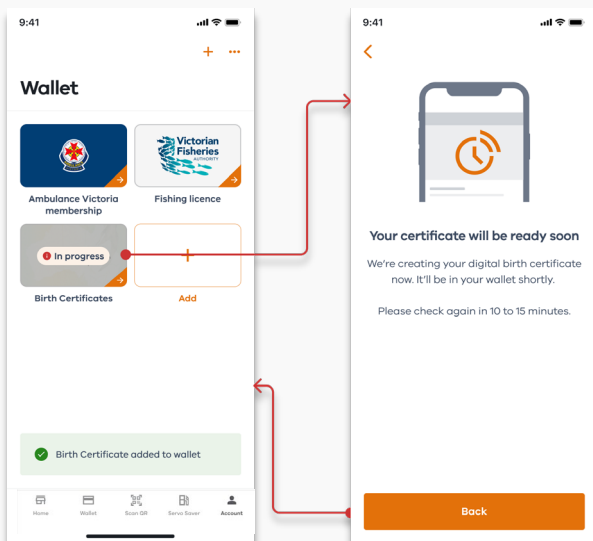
9:41

+ ···

Wallet

Victorian Fisheries AUTHORITY

Ambulance Victoria membership

Fishing licence

In progress

+

Birth Certificates

Add

Birth Certificate added to wallet

Home Wallet Scan QR Servo Saver Account

9:41

<

Your certificate will be ready soon

We're creating your digital birth certificate now. It'll be in your wallet shortly.

Please check again in 10 to 15 minutes.

Back